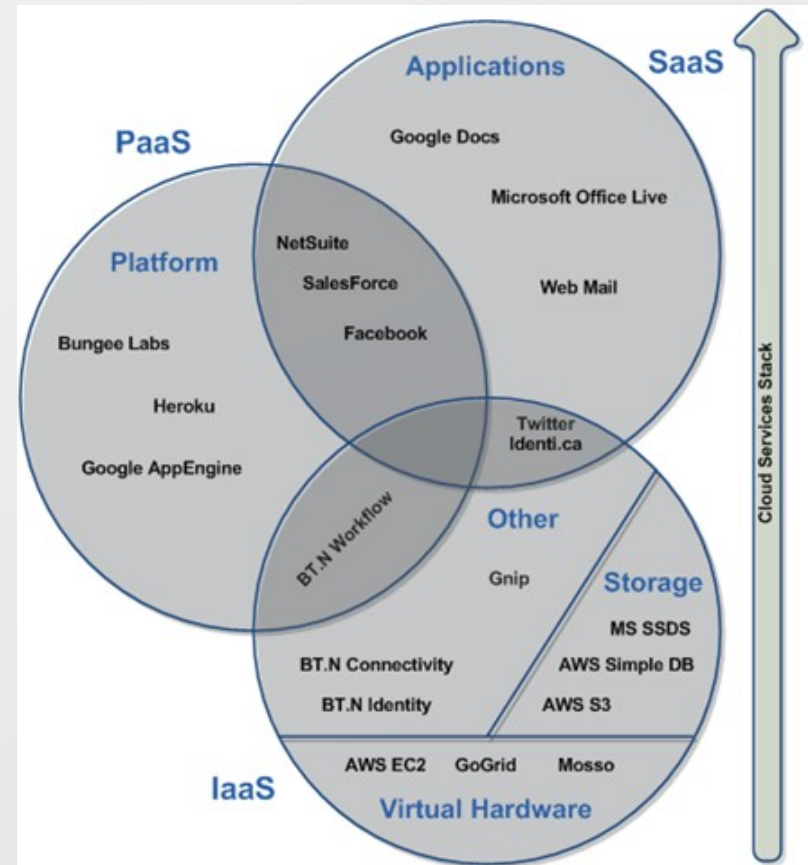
Applications
SaaS
PaaS
Google Docs
Microsoft Office Live
NetSuite
Platform
SalesForce
Web Mail
Facebook
Bungee Labs
Heroku
Twitter
Identi.ca
Google AppEngine
BT.N Workflow
Other
Gnip
Storage
MS SSDS
BT.N Connectivity
AWS Simple DB
BT.N Identity
AWS S3
AWS EC2
GoGrid
Mosso
IaaS
Virtual Hardware
Cloud Services Stack